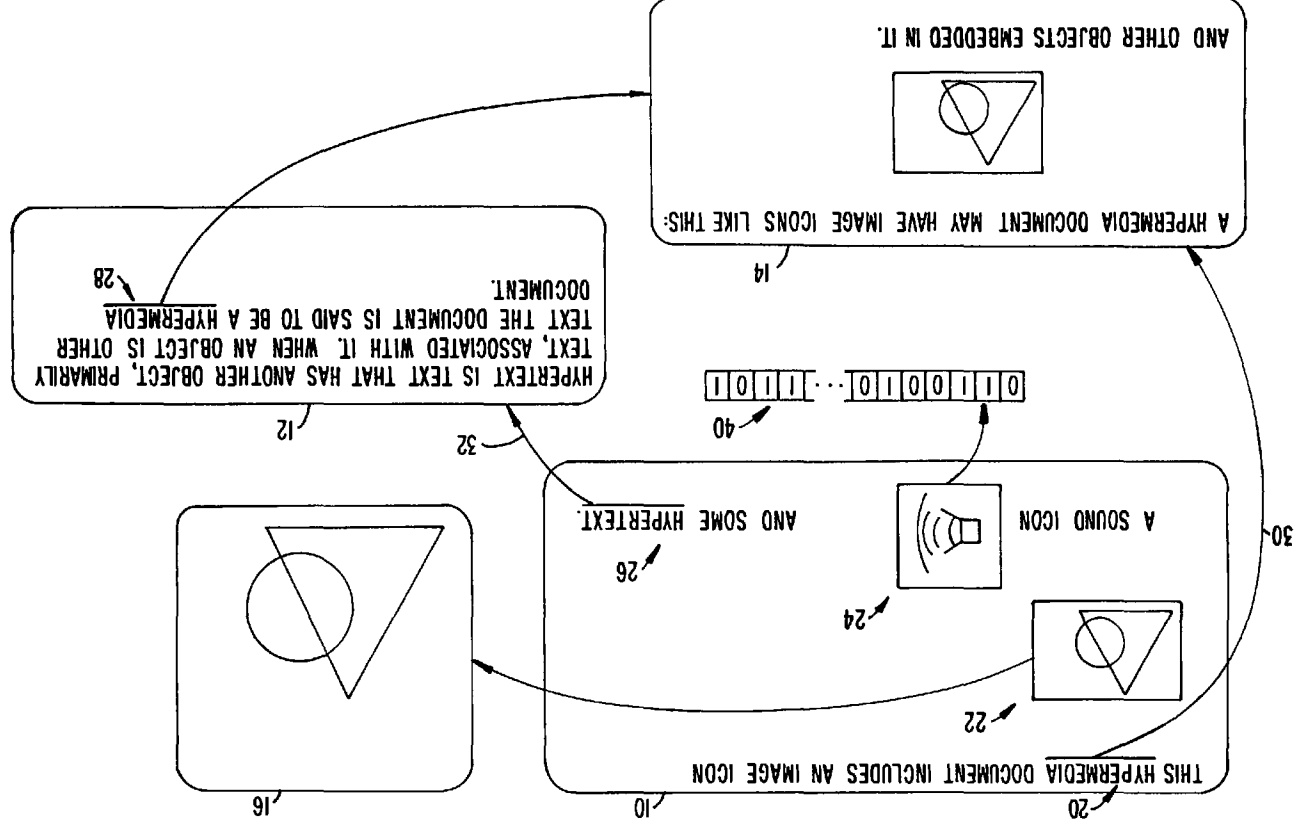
A HYPERMEDIA DOCUMENT MAY HAVE IMAGE ICONS LIKE THIS:

AND OTHER OBJECTS EMBEDDED IN IT.

14

HYPERTEXT IS TEXT THAT HAS ANOTHER OBJECT, PRIMARILY TEXT, ASSOCIATED WITH IT. WHEN AN OBJECT IS OTHER TEXT THE DOCUMENT IS SAID TO BE A HYPERMEDIA DOCUMENT.

28

12

32

40

| 0 | 1 | 1 | 0 | 0 | 1 | 0 | ... | 1 | 1 | 0 | 1 |
|---|---|---|---|---|---|---|---|---|---|---|---|

30

THIS HYPERMEDIA DOCUMENT INCLUDES AN IMAGE ICON

22

A SOUND ICON

24

AND SOME HYPERTEXT.

26

20

10

16